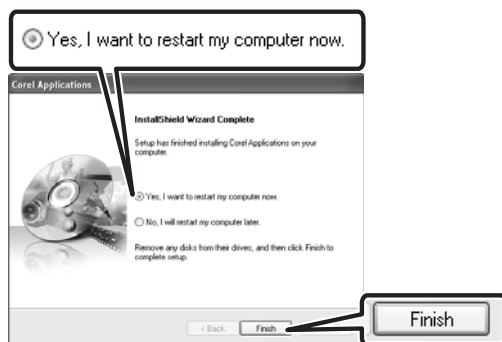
Yes, I want to restart my computer now.

Corel Applications

InstallShield Wizard Complete

Setup has finished installing Corel Applications on your computer.

Yes, I want to restart my computer now.

No, I will restart my computer later.

Remove any disks from their drives, and then click Finish to complete setup.

< Back

Finish

Finish